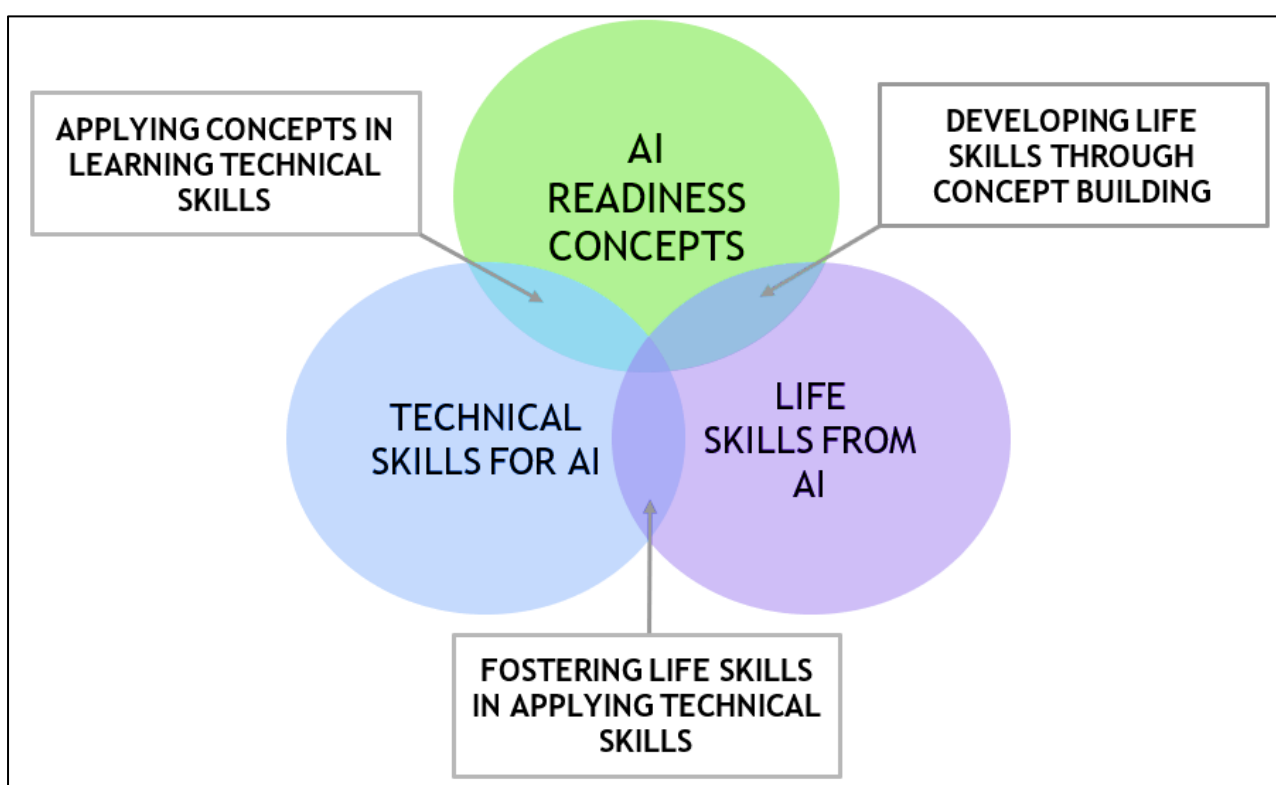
APPLYING CONCEPTS IN LEARNING TECHNICAL SKILLS

AI READINESS CONCEPTS

DEVELOPING LIFE SKILLS THROUGH CONCEPT BUILDING

TECHNICAL SKILLS FOR AI

LIFE SKILLS FROM AI

FOSTERING LIFE SKILLS IN APPLYING TECHNICAL SKILLS